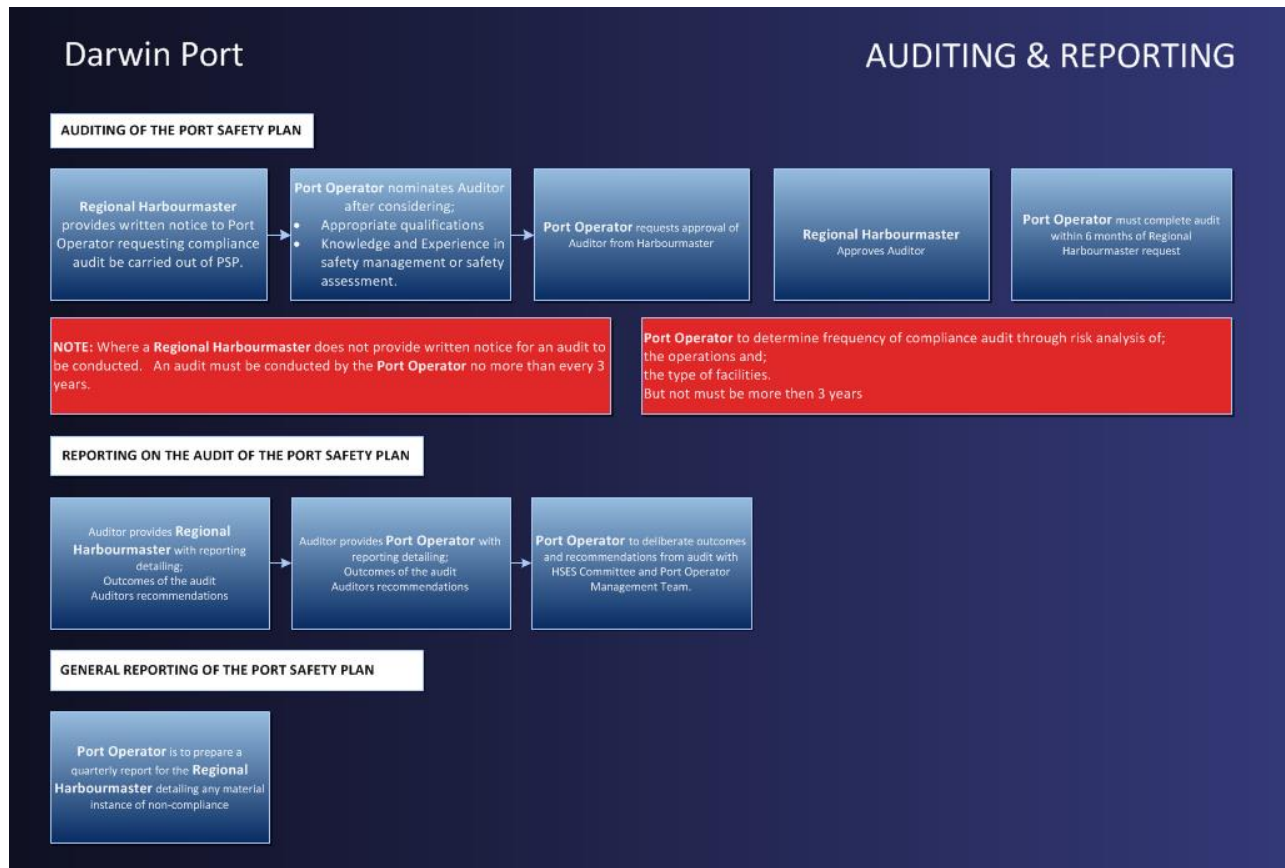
Darwin Port

AUDITING & REPORTING

AUDITING OF THE PORT SAFETY PLAN

Regional Harbourmaster provides written notice to Port Operator requesting compliance audit be carried out of PSP.

Port Operator nominates Auditor after considering;
• Appropriate qualifications
• Knowledge and Experience in safety management or safety assessment.

Port Operator requests approval of Auditor from Harbourmaster

Regional Harbourmaster
Approves Auditor

Port Operator must complete audit within 6 months of Regional Harbourmaster request

NOTE: Where a Regional Harbourmaster does not provide written notice for an audit to be conducted. An audit must be conducted by the Port Operator no more than every 3 years.

Port Operator to determine frequency of compliance audit through risk analysis of;
the operations and;
the type of facilities.
But not must be more then 3 years

REPORTING ON THE AUDIT OF THE PORT SAFETY PLAN

Auditor provides Regional Harbourmaster with reporting detailing;
Outcomes of the audit
Auditors recommendations

Auditor provides Port Operator with reporting detailing;
Outcomes of the audit
Auditors recommendations

Port Operator to deliberate outcomes and recommendations from audit with HSES Committee and Port Operator Management Team.

GENERAL REPORTING OF THE PORT SAFETY PLAN

Port Operator is to prepare a quarterly report for the Regional Harbourmaster detailing any material instance of non-compliance